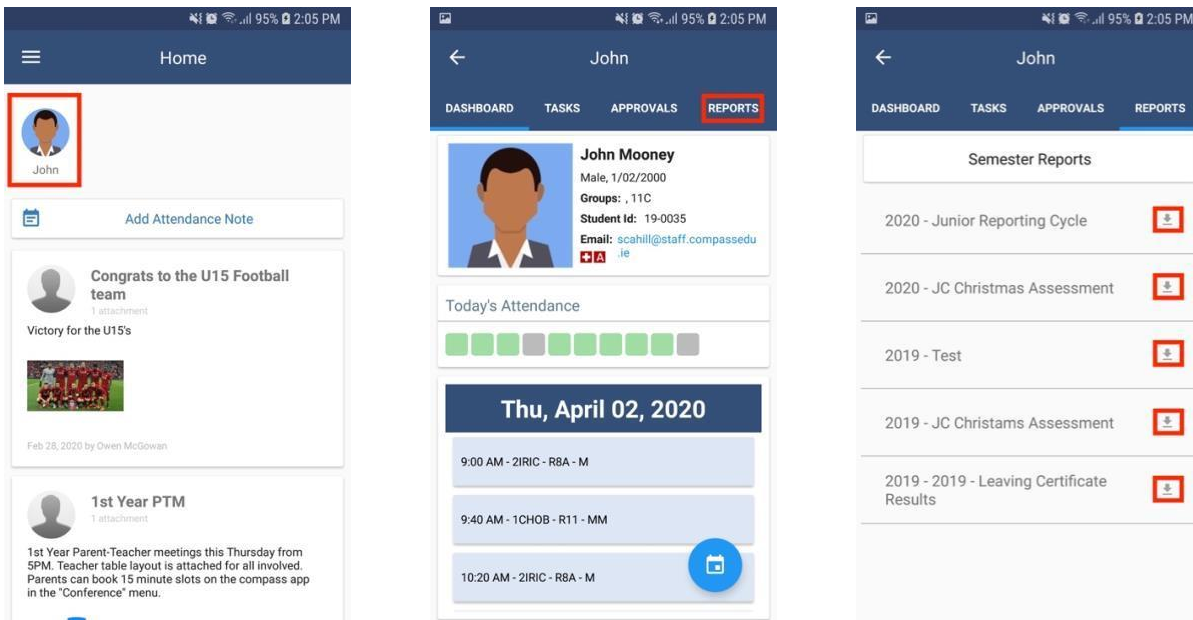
95% 2:05 PM

Home

John

Add Attendance Note

Congrats to the U15 Football team
1 attachment
Victory for the U15's

Feb 28, 2020 by Owen McGowan

1st Year PTM
1 attachment
1st Year Parent-Teacher meetings this Thursday from 5PM. Teacher table layout is attached for all involved. Parents can book 15 minute slots on the compass app in the "Conference" menu.

95% 2:05 PM

John

DASHBOARD TASKS APPROVALS REPORTS

John Mooney
Male, 1/02/2000
Groups: , 11C
Student Id: 19-0035
Email: scahill@staff.compassedu.ie

Today's Attendance

Thu, April 02, 2020

9:00 AM - 2IRIC - R8A - M

9:40 AM - 1CHOB - R11 - MM

10:20 AM - 2IRIC - R8A - M

95% 2:05 PM

John

DASHBOARD TASKS APPROVALS REPORTS

Semester Reports

2020 - Junior Reporting Cycle

2020 - JC Christmas Assessment

2019 - Test

2019 - JC Christams Assessment

2019 - 2019 - Leaving Certificate Results